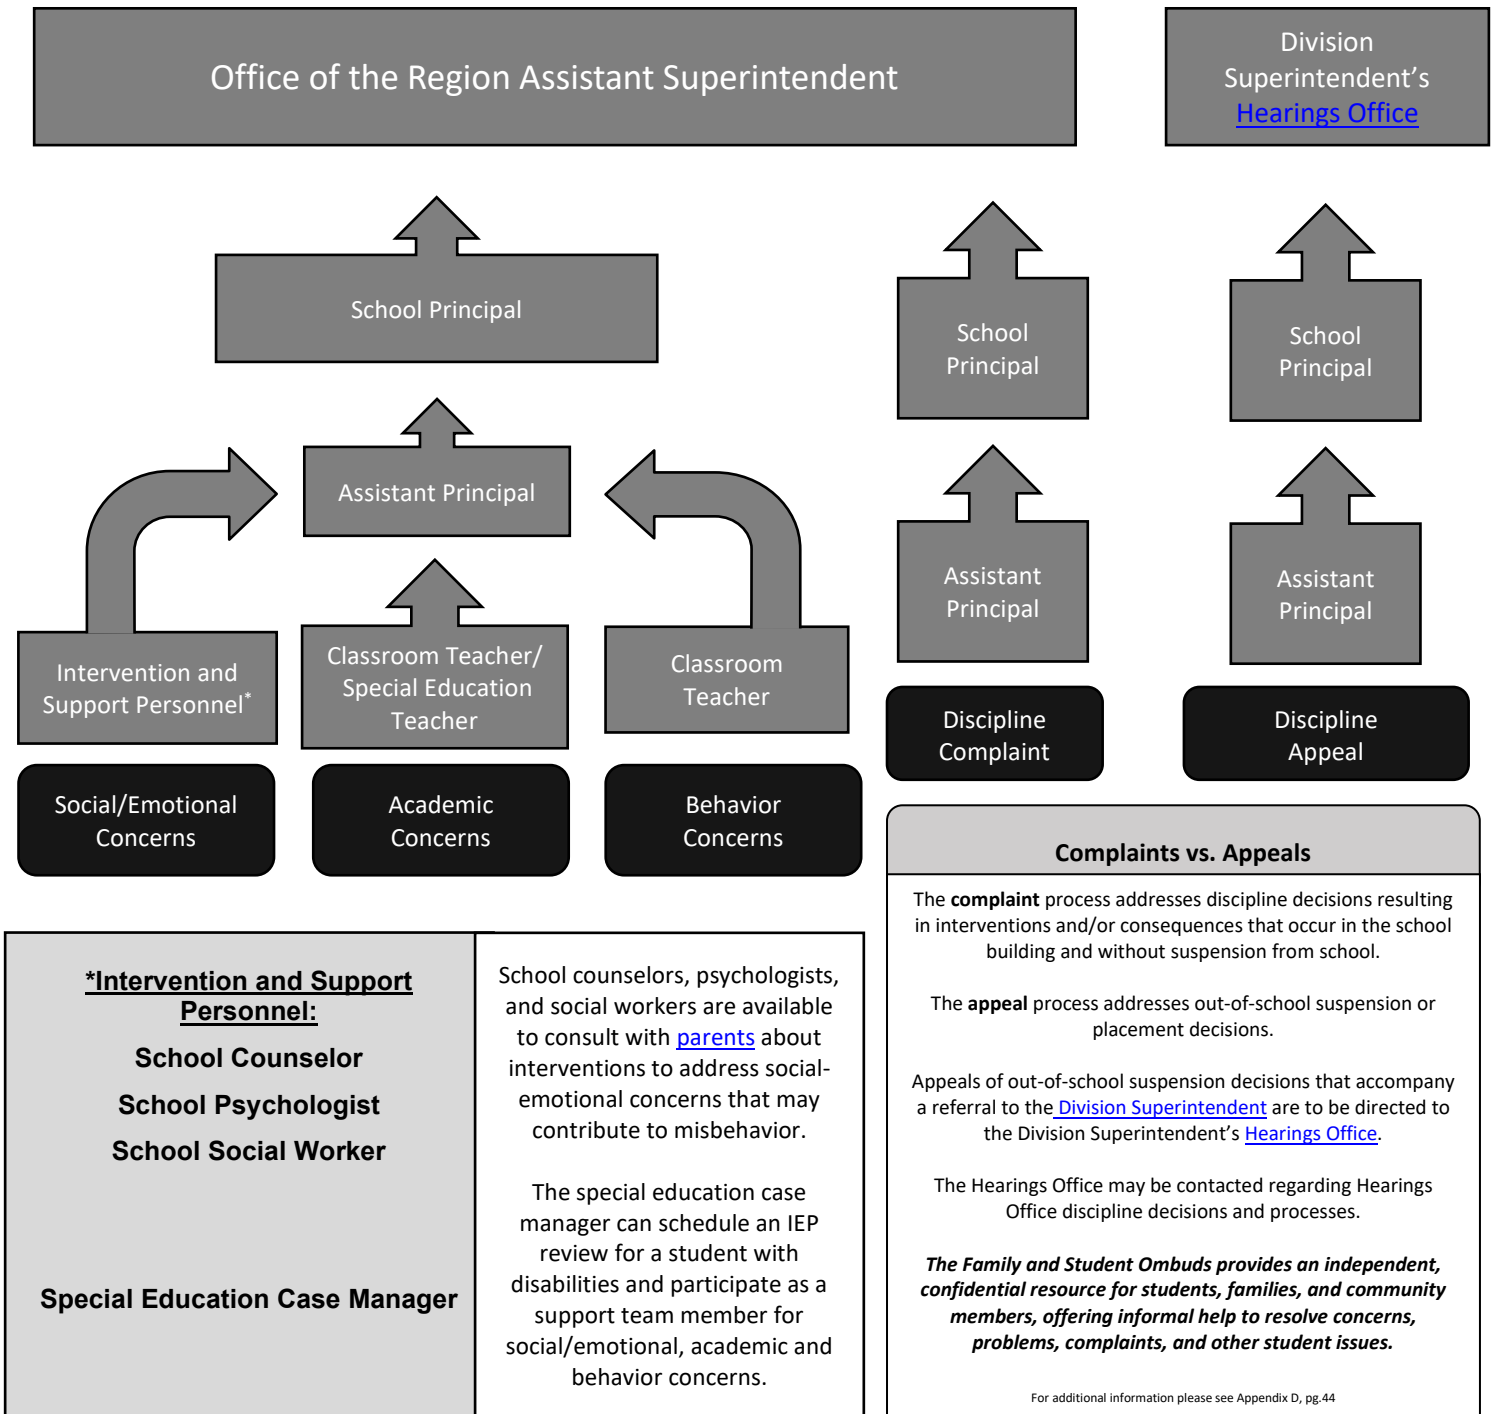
Office of the Region Assistant Superintendent

Division Superintendent's Hearings Office

School Principal

Assistant Principal

Intervention and Support Personnel*

Classroom Teacher/ Special Education Teacher

Classroom Teacher

Social/Emotional Concerns

Academic Concerns

Behavior Concerns

School Principal

Assistant Principal

Discipline Complaint

School Principal

Assistant Principal

Discipline Appeal

*Intervention and Support Personnel:

School Counselor

School Psychologist

School Social Worker

Special Education Case Manager

School counselors, psychologists, and social workers are available to consult with parents about interventions to address social-emotional concerns that may contribute to misbehavior.

The special education case manager can schedule an IEP review for a student with disabilities and participate as a support team member for social/emotional, academic and behavior concerns.

Complaints vs. Appeals

The **complaint** process addresses discipline decisions resulting in interventions and/or consequences that occur in the school building and without suspension from school.

The **appeal** process addresses out-of-school suspension or placement decisions.

Appeals of out-of-school suspension decisions that accompany a referral to the Division Superintendent are to be directed to the Division Superintendent's Hearings Office.

The Hearings Office may be contacted regarding Hearings Office discipline decisions and processes.

***The Family and Student Ombuds provides an independent, confidential resource for students, families, and community members, offering informal help to resolve concerns, problems, complaints, and other student issues.***

For additional information please see Appendix D, pg.44